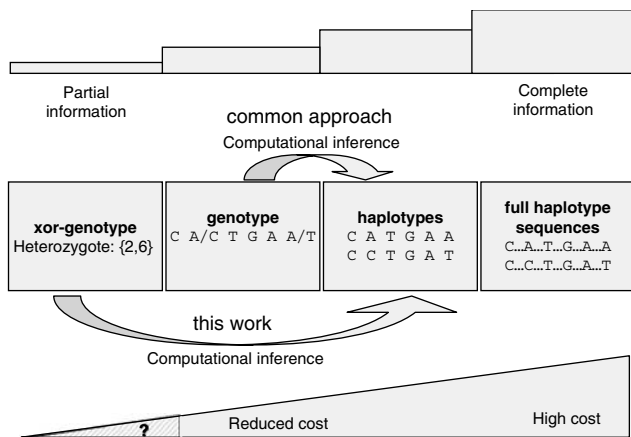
Partial information

Complete information

common approach

Computational inference

xor-genotype
Heterozygote: {2,6}

genotype
C A/C T G A A/T

haplotypes
C A T G A A
C C T G A T

full haplotype sequences
C...A...T...G...A...A
C...C...T...G...A...T

this work

Computational inference

?

Reduced cost

High cost